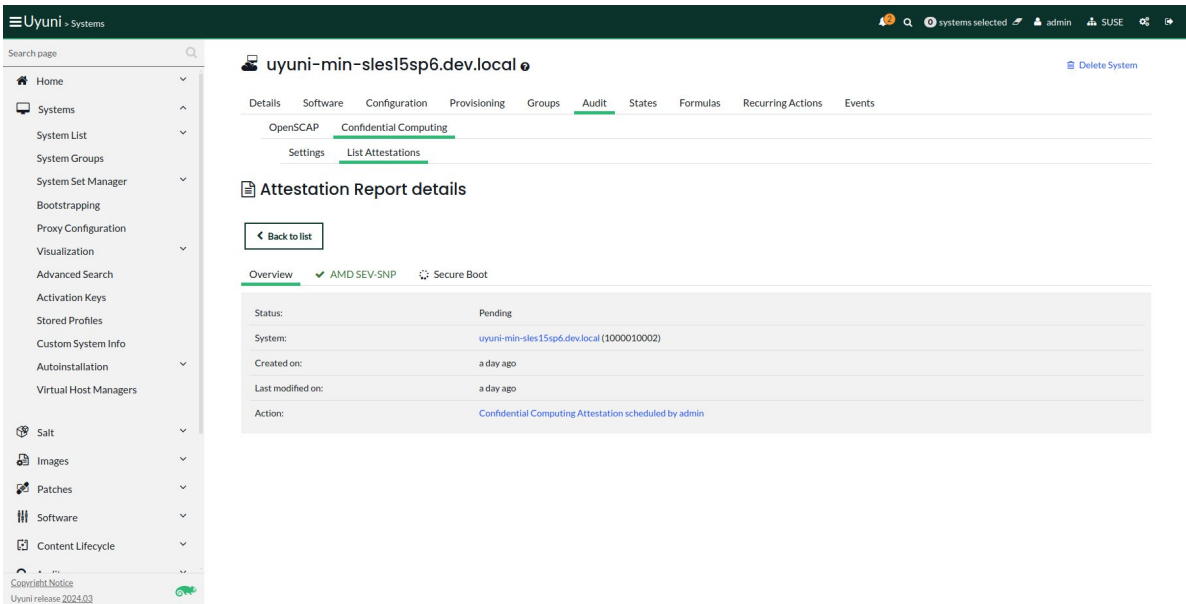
Uyuni > Systems

2 0 systems selected admin SUSE

Search page

Home
Systems
System List
System Groups
System Set Manager
Bootstrapping
Proxy Configuration
Visualization
Advanced Search
Activation Keys
Stored Profiles
Custom System Info
Autoinstallation
Virtual Host Managers
Salt
Images
Patches
Software
Content Lifecycle
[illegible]

Copyright Notice
Uyuni release 2024.03

uyuni-min-sles15sp6.dev.local

Delete System

Details Software Configuration Provisioning Groups Audit States Formulas Recurring Actions Events

OpenSCAP Confidential Computing

Settings List Attestations

Attestation Report details

Back to list

Overview AMD SEV-SNP Secure Boot

| | |
|---|---|
| Status: | Pending |
| System: | uyuni-min-sles15sp6.dev.local (1000010002) |
| Created on: | a day ago |
| Last modified on: | a day ago |
| Action: | Confidential Computing Attestation scheduled by admin |